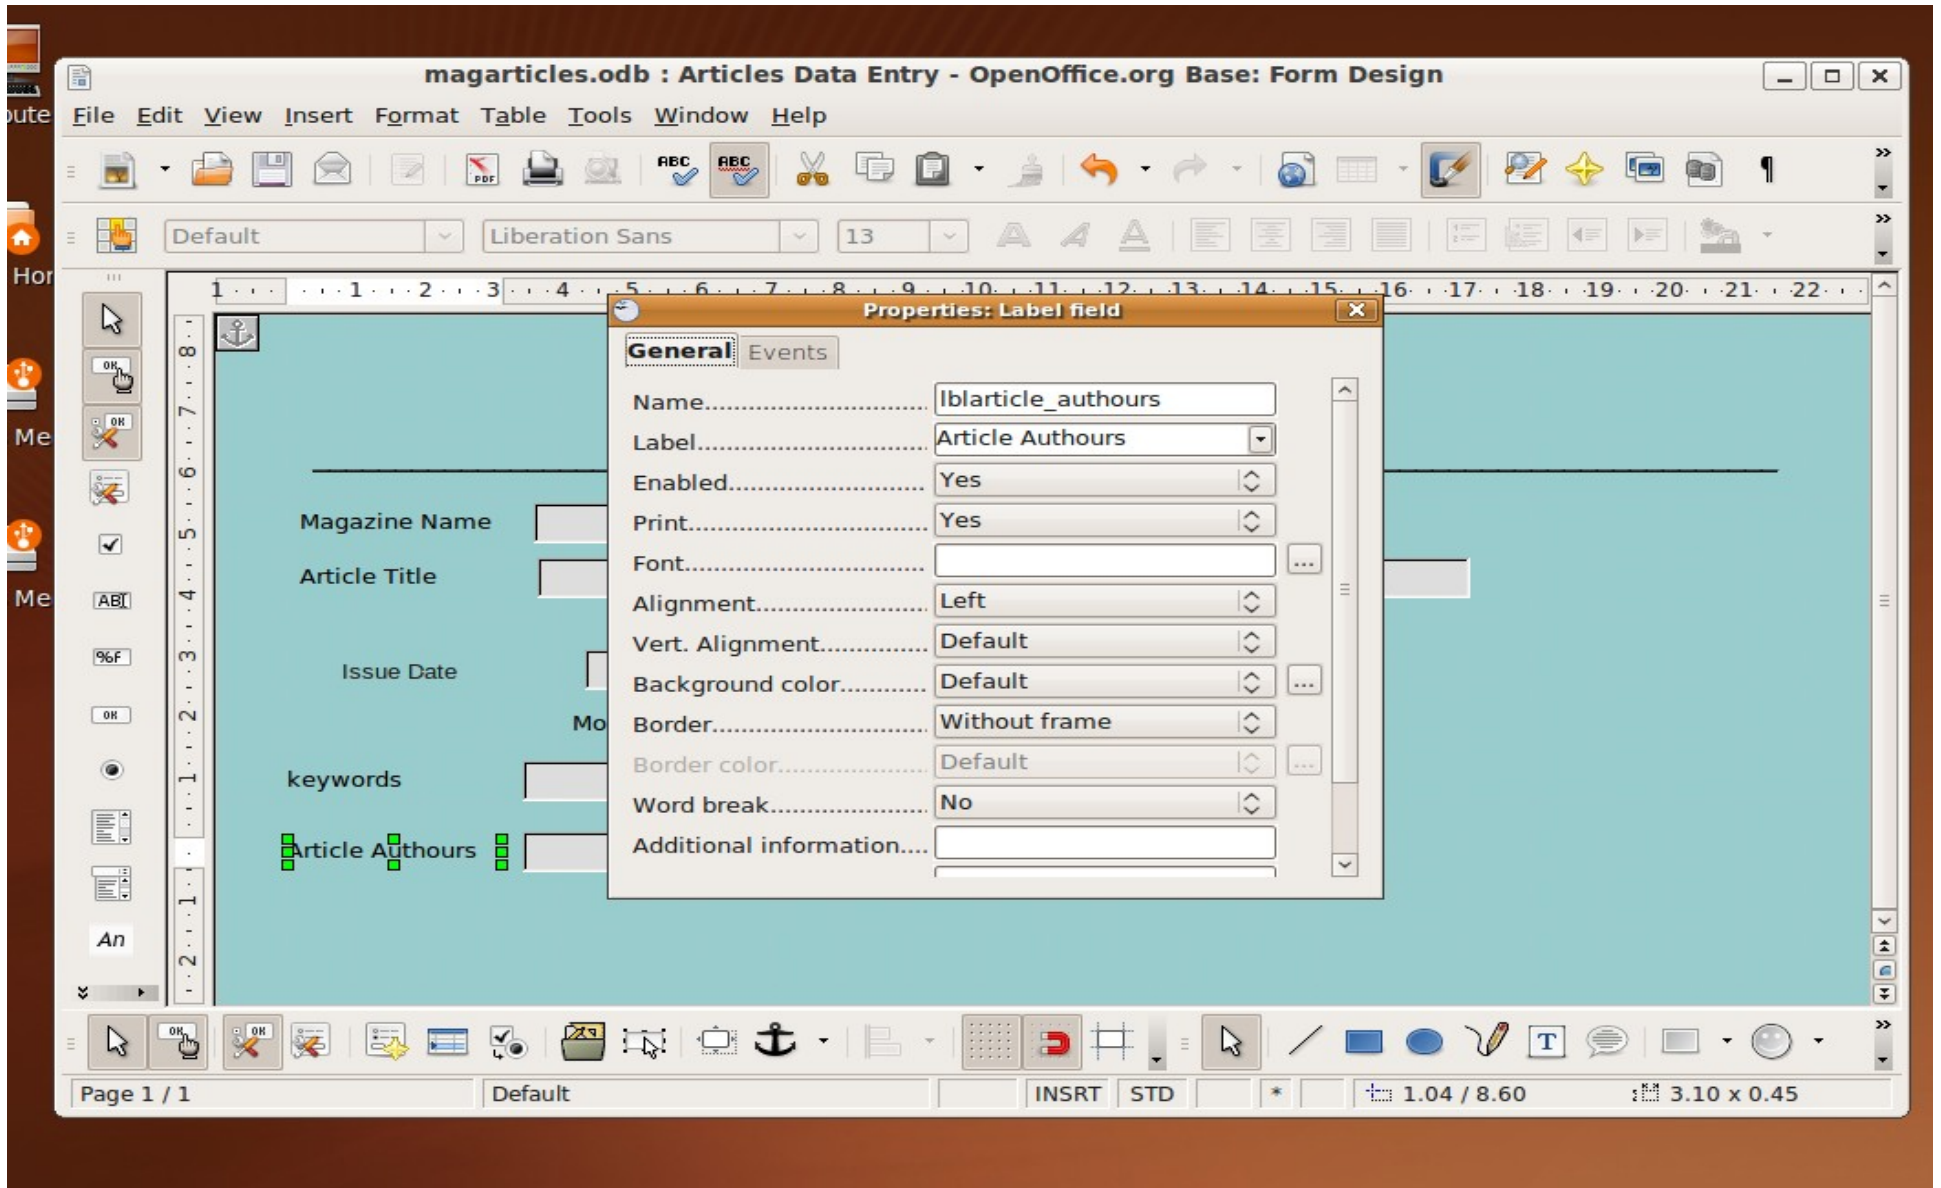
magarticles.odb : Articles Data Entry - OpenOffice.org Base: Form Design

File Edit View Insert Format Table Tools Window Help

Default Liberation Sans 13

Properties: Label field

General Events

Name.............................. lblarticle_authours
Label.............................. Article Authours
Enabled.............................. Yes
Print.............................. Yes
Font..............................
Alignment.............................. Left
Vert. Alignment.............................. Default
Background color.............................. Default
Border.............................. Without frame
Border color.............................. Default
Word break.............................. No
Additional information....

Magazine Name
Article Title
Issue Date
Mo
keywords
Article Authours

ute
Hor
Me
Me

Page 1 / 1 Default INSRT STD * 1.04 / 8.60 3.10 x 0.45